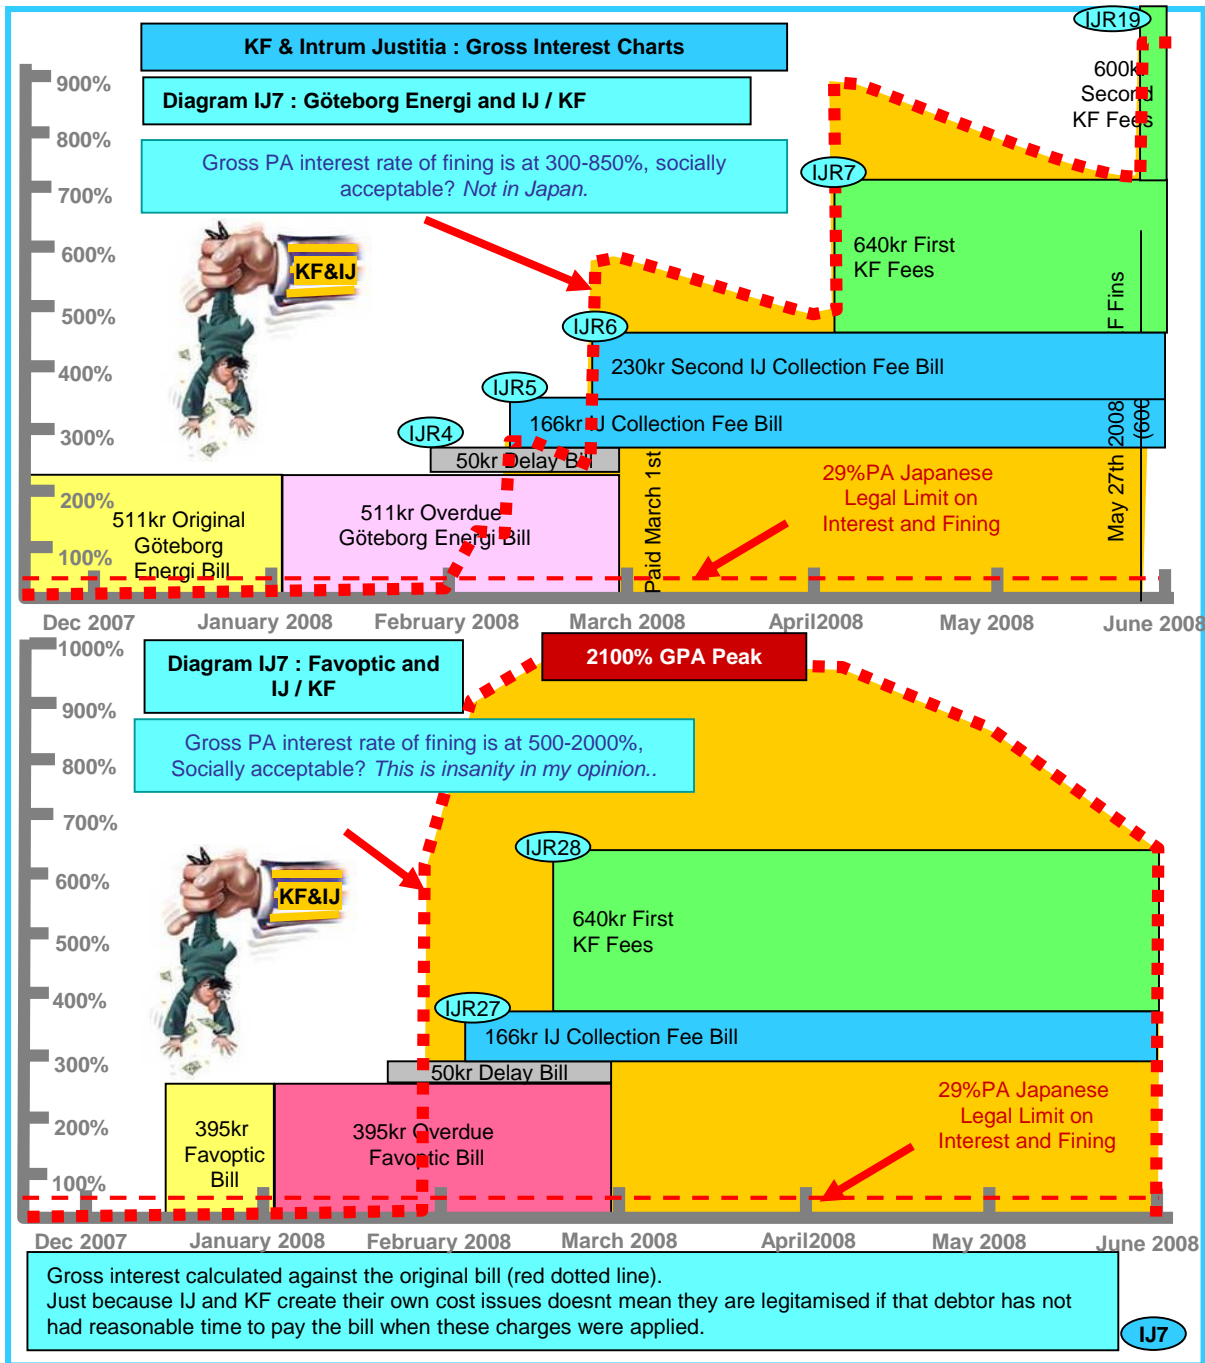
KF & Intrum Justitia : Gross Interest Charts

Diagram IJ7 : Göteborg Energi and IJ / KF

Gross PA interest rate of fining is at 300-850%, socially acceptable? Not in Japan.

IJR19

600kr Second KF Fees

IJR7

640kr First KF Fees

F Fins

IJR6

230kr Second IJ Collection Fee Bill

IJR5

166kr IJ Collection Fee Bill

IJR4

50kr Delay Bill

May 27th 2008 (600

Paid March 1st

29%PA Japanese Legal Limit on Interest and Fining

511kr Original Göteborg Energi Bill

511kr Overdue Göteborg Energi Bill

KF&IJ

900%
800%
700%
600%
500%
400%
300%
200%
100%

Dec 2007 January 2008 February 2008 March 2008 April2008 May 2008 June 2008

1000%

Diagram IJ7 : Favoptic and IJ / KF

2100% GPA Peak

Gross PA interest rate of fining is at 500-2000%, Socially acceptable? This is insanity in my opinion..

900%
800%
700%
600%
500%
400%
300%
200%
100%

KF&IJ

IJR28

640kr First KF Fees

IJR27

166kr IJ Collection Fee Bill

50kr Delay Bill

395kr Favoptic Bill

395kr Overdue Favoptic Bill

29%PA Japanese Legal Limit on Interest and Fining

Dec 2007 January 2008 February 2008 March 2008 April2008 May 2008 June 2008

Gross interest calculated against the original bill (red dotted line).
Just because IJ and KF create their own cost issues doesnt mean they are legitamised if that debtor has not had reasonable time to pay the bill when these charges were applied.

IJ7